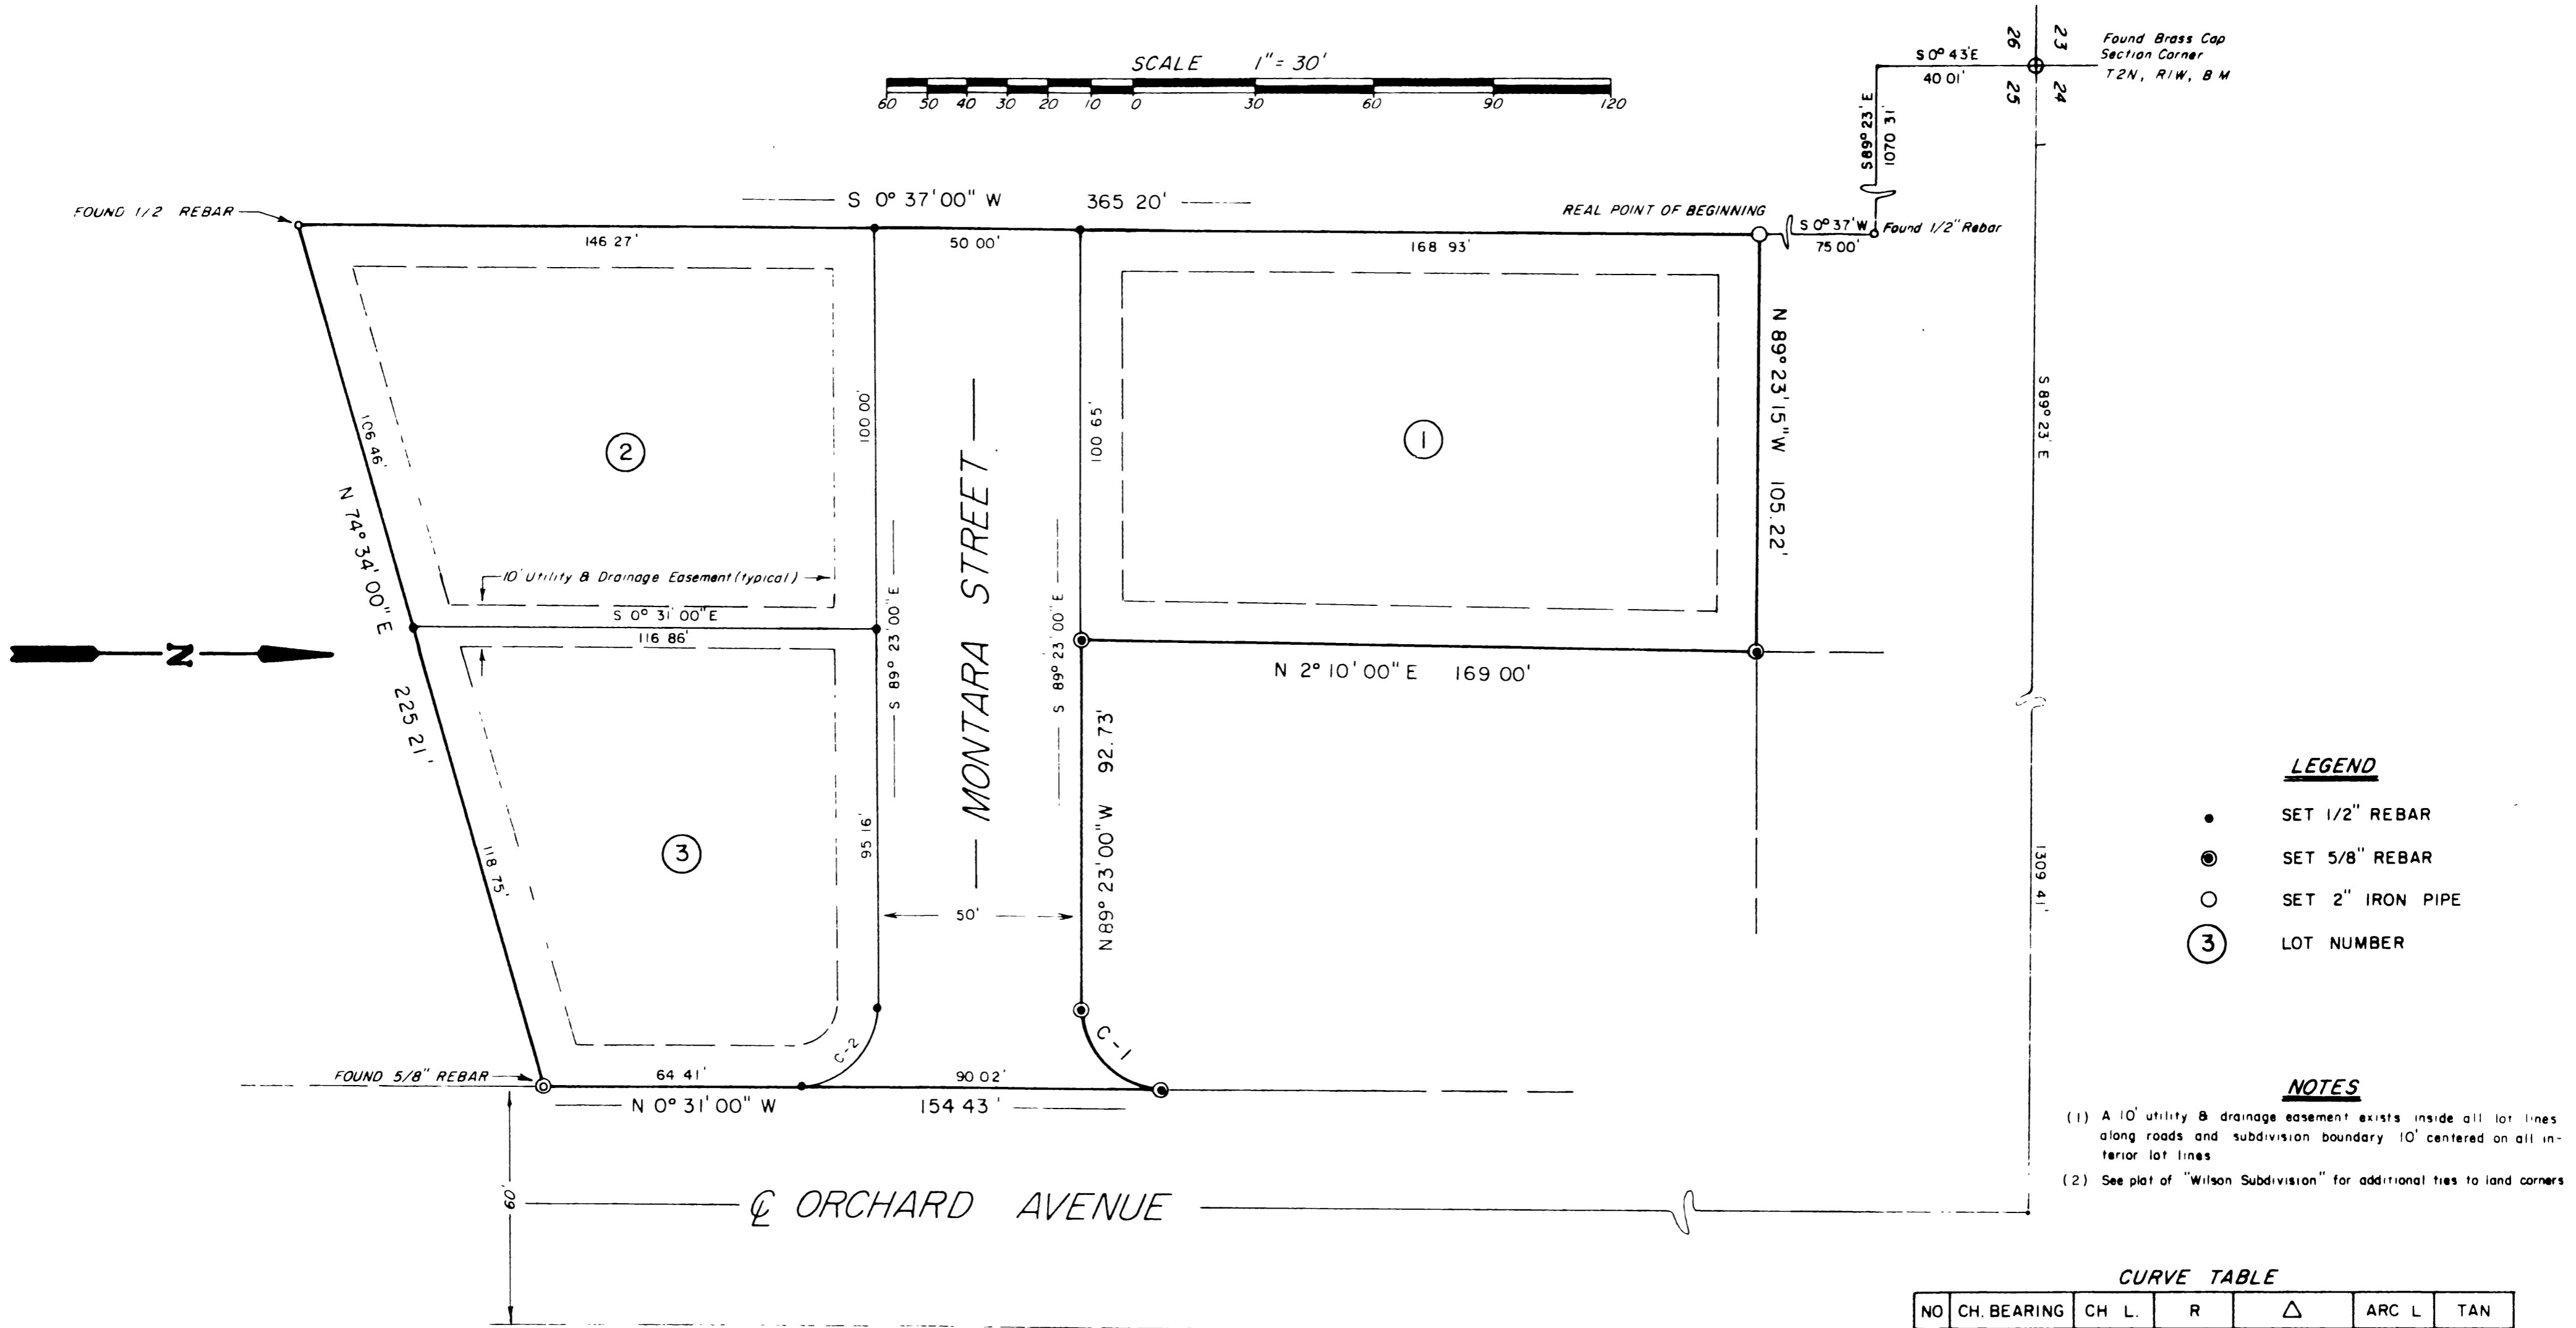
SCALE 1" = 30'

60 50 40 30 20 10 0 30 60 90 120

S 0° 43' E
40 01'
26 23
25 24
Found Brass Cap
Section Corner
T2N, R1W, B M

S89° 23' E
1070 31'

FOUND 1/2 REBAR
S 0° 37' 00" W 365 20'
REAL POINT OF BEGINNING
S 0° 37' W
75 00'
Found 1/2" Rebar

146 27'
50 00'
168 93'

106 46'
N 74° 34' 00" E
225 21'
118 75'

2
100 00'
100 65'
1
N 89° 23' 15" W 105 22'

10' Utility & Drainage Easement (typical)
S 0° 31' 00" E
116 86'

S 89° 23' 00" E
MONTARA STREET
S 89° 23' 00" E

N 2° 10' 00" E 169 00'

S 89° 23' E

N 89° 23' 00" W 92 73'

3
95 16'
50'

1309 41'

C-2
C-1

FOUND 5/8" REBAR
64 41'
90 02'
N 0° 31' 00" W 154 43'

60'
℄ ORCHARD AVENUE

LEGEND
SET 1/2" REBAR
SET 5/8" REBAR
SET 2" IRON PIPE
3 LOT NUMBER

NOTES
(1) A 10' utility & drainage easement exists inside all lot lines along roads and subdivision boundary 10' centered on all interior lot lines
(2) See plat of "Wilson Subdivision" for additional ties to land corners

CURVE TABLE
| NO | CH. BEARING | CH L. | R | $\Delta$ | ARC L | TAN |
|---|---|---|---|---|---|---|